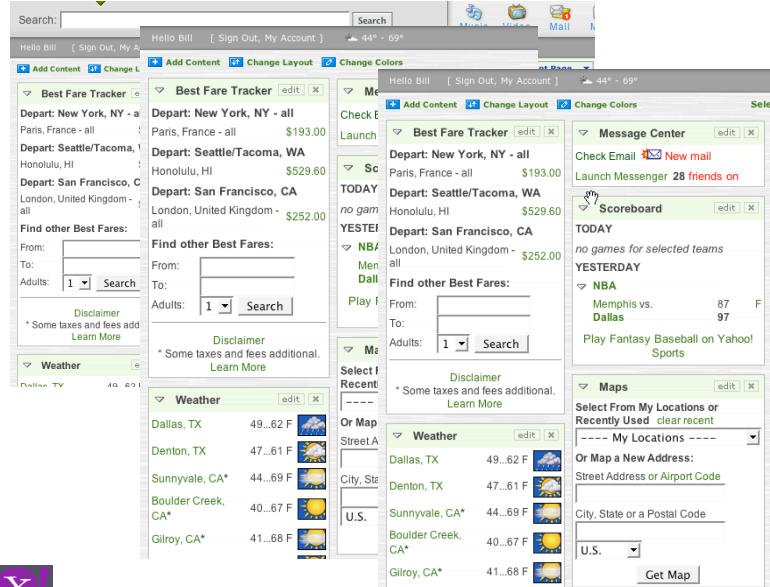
Search:
Search
Music Video Mail

Hello Bill [ Sign Out, My A

Add Content Change L

Best Fare Tracker

Depart: New York, NY - a
Paris, France - all
Depart: Seattle/Tacoma, W
Honolulu, HI
Depart: San Francisco, C
London, United Kingdom - all
Find other Best Fares:
From:
To:
Adults: 1 Search
Disclaimer
* Some taxes and fees ad
Learn More

Weather
Dallas, TX 49...62

Hello Bill [ Sign Out, My Account ] 44° - 69°

Add Content Change Layout Change Colors

Best Fare Tracker edit

Depart: New York, NY - all
Paris, France - all $193.00
Depart: Seattle/Tacoma, WA
Honolulu, HI $529.60
Depart: San Francisco, CA
London, United Kingdom - all $252.00
Find other Best Fares:
From:
To:
Adults: 1 Search
Disclaimer
* Some taxes and fees additional.
Learn More

Weather edit
Dallas, TX 49...62 F
Denton, TX 47...61 F
Sunnyvale, CA* 44...69 F
Boulder Creek, CA* 40...67 F
Gilroy, CA* 41...68 F

Me
Check E
Launch

Sc
TODAY
no gam
YESTER
NBA
Mem
Dall
Play F

Ma
Select
Recent
----
Or Map
Street A
City, Sta
U.S.

Hello Bill [ Sign Out, My Account ] 44° - 69°

Add Content Change Layout Change Colors Sele

Best Fare Tracker edit

Depart: New York, NY - all
Paris, France - all $193.00
Depart: Seattle/Tacoma, WA
Honolulu, HI $529.60
Depart: San Francisco, CA
London, United Kingdom - all $252.00
Find other Best Fares:
From:
To:
Adults: 1 Search
Disclaimer
* Some taxes and fees additional.
Learn More

Weather edit
Dallas, TX 49...62 F
Denton, TX 47...61 F
Sunnyvale, CA* 44...69 F
Boulder Creek, CA* 40...67 F
Gilroy, CA* 41...68 F

Message Center edit
Check Email New mail
Launch Messenger 28 friends on

Scoreboard edit
TODAY
no games for selected teams
YESTERDAY
NBA
Memphis vs. 87 F
Dallas 97
Play Fantasy Baseball on Yahoo! Sports

Maps edit
Select From My Locations or Recently Used clear recent
---- My Locations ----
Or Map a New Address:
Street Address or Airport Code
City, State or a Postal Code
U.S.
Get Map